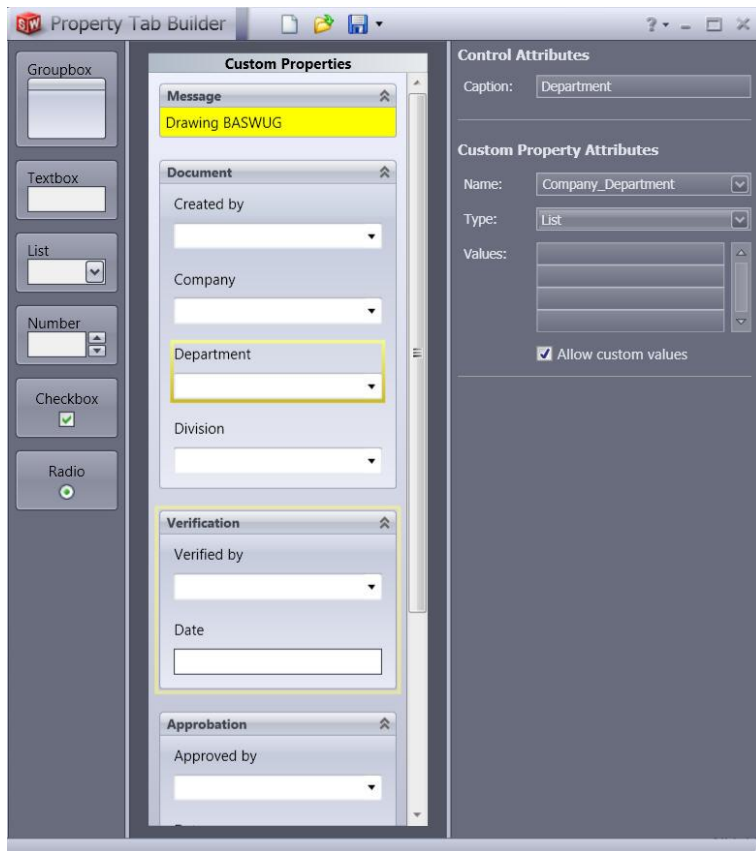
Property Tab Builder

Groupbox

Textbox

List

Number

Checkbox

Radio

Custom Properties

Message

Drawing BASWUG

Document

Created by

Company

Department

Division

Verification

Verified by

Date

Approbation

Approved by

Control Attributes

Caption: Department

Custom Property Attributes

Name: Company_Department

Type: List

Values:

Allow custom values